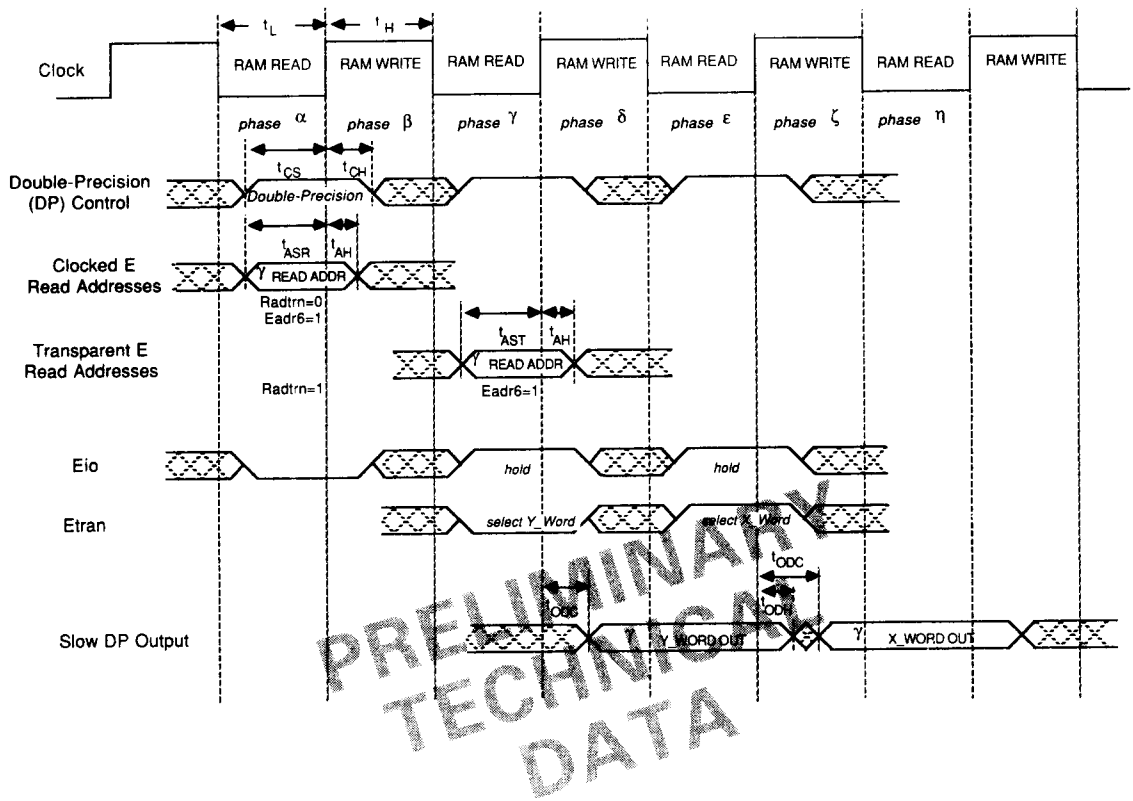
$t_L$ $t_H$

Clock

RAM READ RAM WRITE RAM READ RAM WRITE RAM READ RAM WRITE RAM READ RAM WRITE

phase $\alpha$ phase $\beta$ phase $\gamma$ phase $\delta$ phase $\varepsilon$ phase $\zeta$ phase $\eta$

$t_{CS}$ $t_{CH}$

Double-Precision (DP) Control

Double-Precision

$t_{ASR}$ $t_{AH}$

Clocked E Read Addresses

$\gamma$ READ ADDR

Radtrn=0
Eadr6=1

$t_{AST}$ $t_{AH}$

Transparent E Read Addresses

$\gamma$ READ ADDR

Radtrn=1

Eadr6=1

Eio

hold

hold

Etran

select Y_Word

select X_Word

$t_{ODC}$

$t_{ODS}$

$t_{ODH}$

Slow DP Output

Y_WORD OUT

$\gamma$ X_WORD OUT

PRELIMINARY TECHNICAL DATA